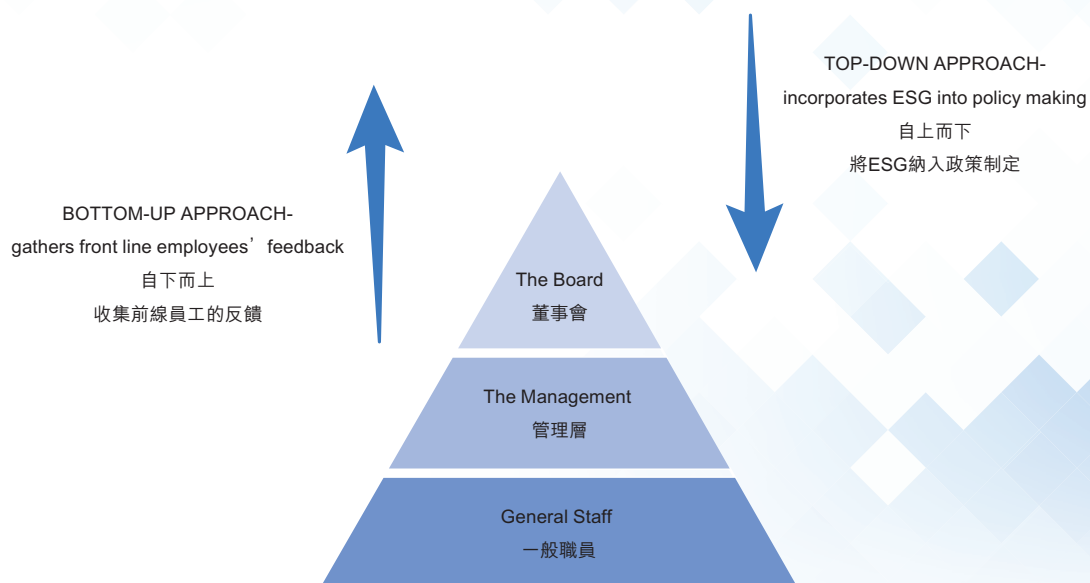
TOP-DOWN APPROACH-
incorporates ESG into policy making
自上而下
將ESG納入政策制定

BOTTOM-UP APPROACH-
gathers front line employees’feedback
自下而上
收集前線員工的反饋

The Board
董事會

The Management
管理層

General Staff
一般職員